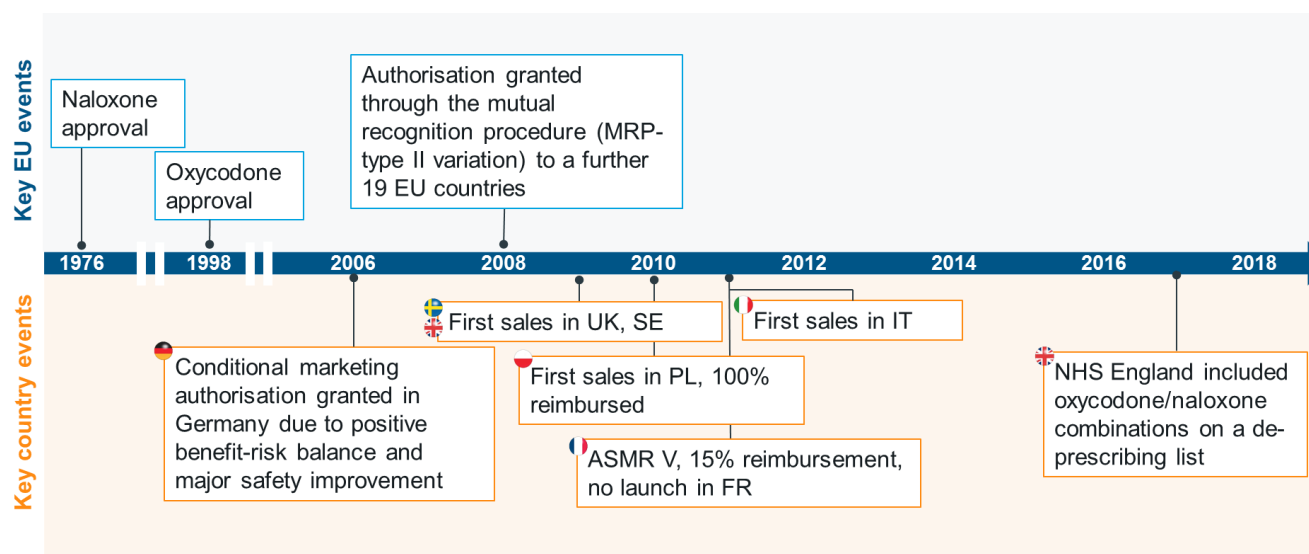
Key EU events

Naloxone approval

Oxycodone approval

Authorisation granted through the mutual recognition procedure (MRP-type II variation) to a further 19 EU countries

1976 1998 2006 2008 2010 2012 2014 2016 2018

Key country events

Conditional marketing authorisation granted in Germany due to positive benefit-risk balance and major safety improvement

First sales in UK, SE

First sales in PL, 100% reimbursed

ASMR V, 15% reimbursement, no launch in FR

First sales in IT

NHS England included oxycodone/naloxone combinations on a deprescribing list